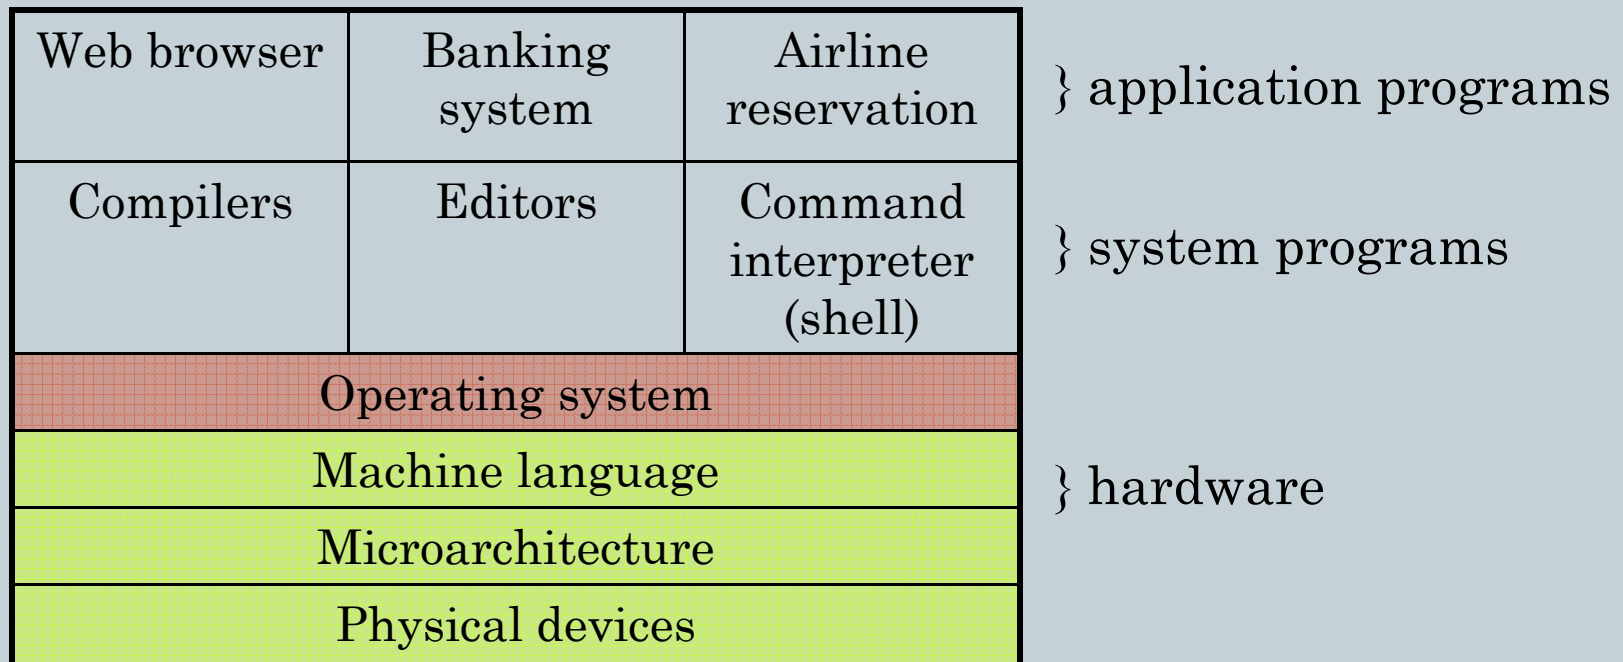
| Web browser | Banking system | Airline reservation |
|---|---|---|
| Compilers | Editors | Command interpreter (shell) |
| Operating system | | |
| Machine language | | |
| Microarchitecture | | |
| Physical devices | | |

} application programs

} system programs

} hardware